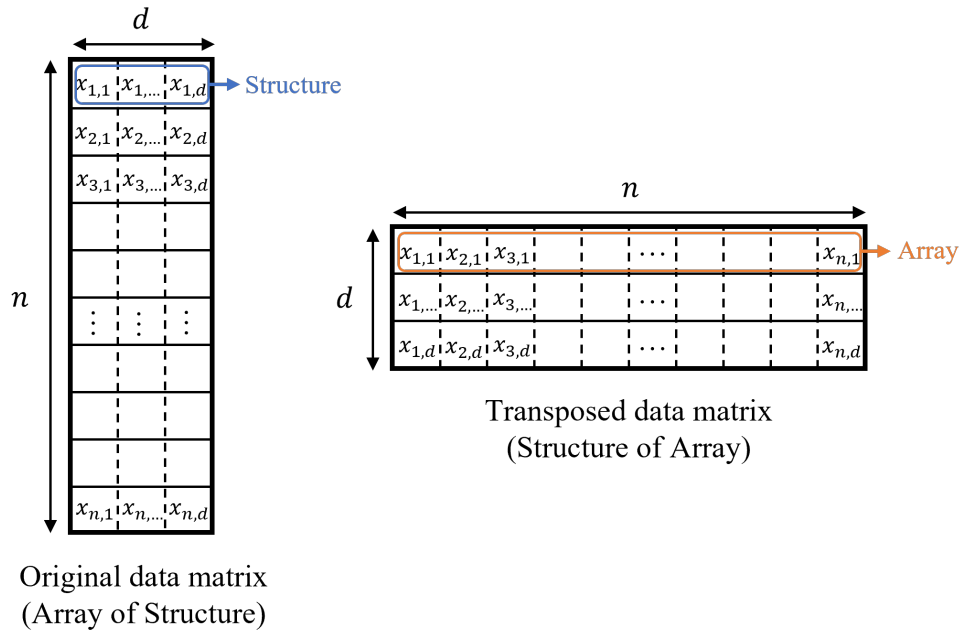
$d$

| $x_{1,1}$ | $x_{1,\dots}$ | $x_{1,d}$ |
|---|---|---|
| $x_{2,1}$ | $x_{2,\dots}$ | $x_{2,d}$ |
| $x_{3,1}$ | $x_{3,\dots}$ | $x_{3,d}$ |
| | | |
| | | |
| $\vdots$ | $\vdots$ | $\vdots$ |
| | | |
| | | |
| | | |
| $x_{n,1}$ | $x_{n,\dots}$ | $x_{n,d}$ |

Structure

$n$

Original data matrix
(Array of Structure)

$n$

| $x_{1,1}$ | $x_{2,1}$ | $x_{3,1}$ | | $\cdots$ | | | $x_{n,1}$ |
|---|---|---|---|---|---|---|---|
| $x_{1,\dots}$ | $x_{2,\dots}$ | $x_{3,\dots}$ | | $\cdots$ | | | $x_{n,\dots}$ |
| $x_{1,d}$ | $x_{2,d}$ | $x_{3,d}$ | | $\cdots$ | | | $x_{n,d}$ |

Array

$d$

Transposed data matrix
(Structure of Array)